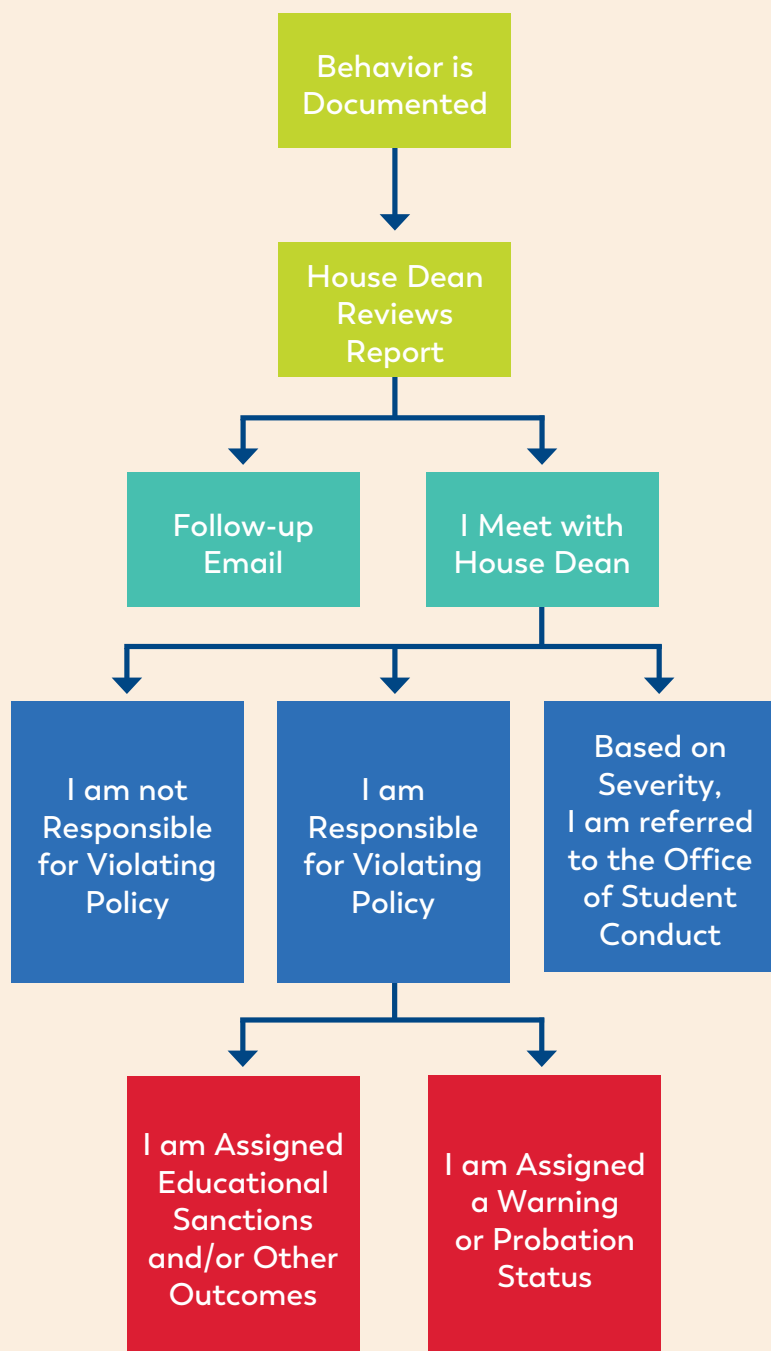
Behavior is Documented

House Dean Reviews Report

Follow-up Email

I Meet with House Dean

I am not Responsible for Violating Policy

I am Responsible for Violating Policy

Based on Severity, I am referred to the Office of Student Conduct

I am Assigned Educational Sanctions and/or Other Outcomes

I am Assigned a Warning or Probation Status